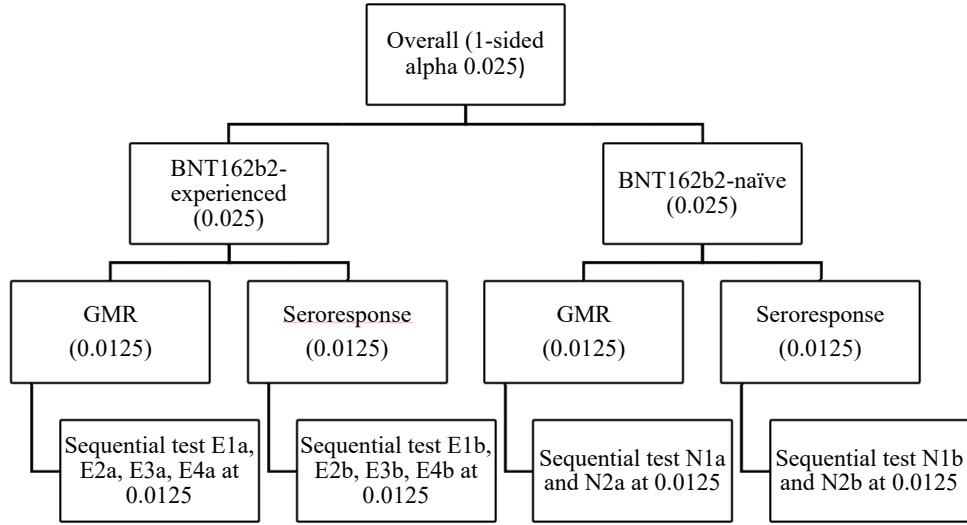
Overall (1-sided alpha 0.025)

BNT162b2-experienced (0.025)

BNT162b2-naïve (0.025)

GMR (0.0125)

Seroresponse (0.0125)

GMR (0.0125)

Seroresponse (0.0125)

Sequential test E1a, E2a, E3a, E4a at 0.0125

Sequential test E1b, E2b, E3b, E4b at 0.0125

Sequential test N1a and N2a at 0.0125

Sequential test N1b and N2b at 0.0125